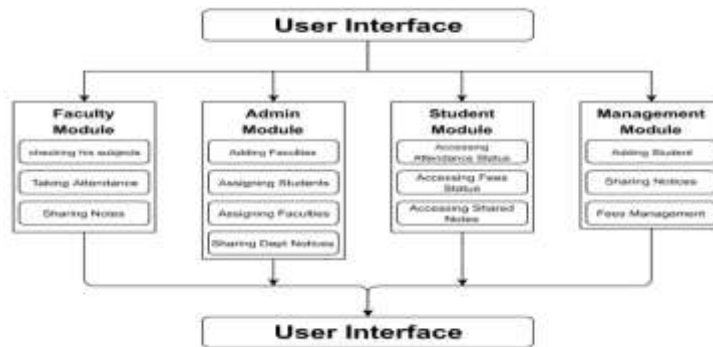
User Interface

Faculty Module
checking his subjects
Taking Attendance
Sharing Notes

Admin Module
Adding Faculties
Assigning Students
Assigning Faculties
Sharing Dept Notices

Student Module
Accessing Attendance Status
Accessing Fees Status
Accessing Shared Notes

Management Module
Adding Student
Sharing Notices
Fees Management

User Interface